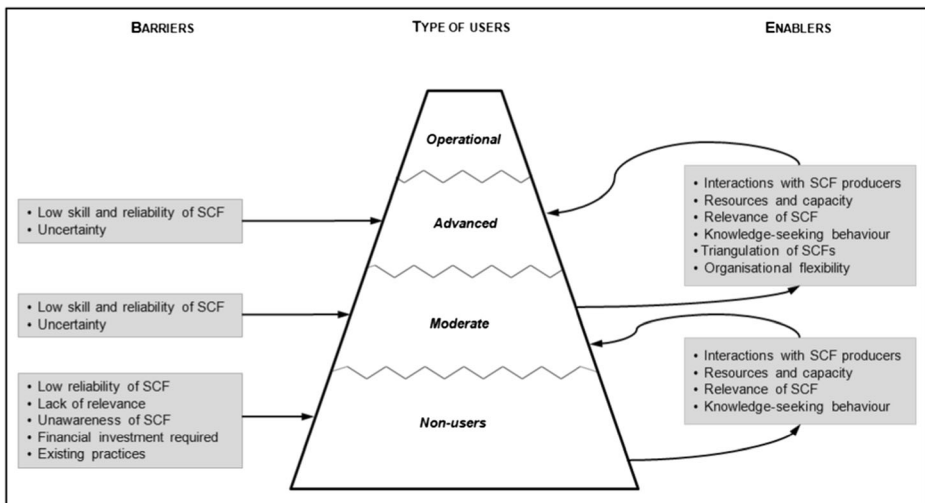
BARRIERS

TYPE OF USERS

ENABLERS

Operational

Advanced

Moderate

Non-users

• Low skill and reliability of SCF
• Uncertainty

• Low skill and reliability of SCF
• Uncertainty

• Low reliability of SCF
• Lack of relevance
• Unawareness of SCF
• Financial investment required
• Existing practices

• Interactions with SCF producers
• Resources and capacity
• Relevance of SCF
• Knowledge-seeking behaviour
• Triangulation of SCFs
• Organisational flexibility

• Interactions with SCF producers
• Resources and capacity
• Relevance of SCF
• Knowledge-seeking behaviour